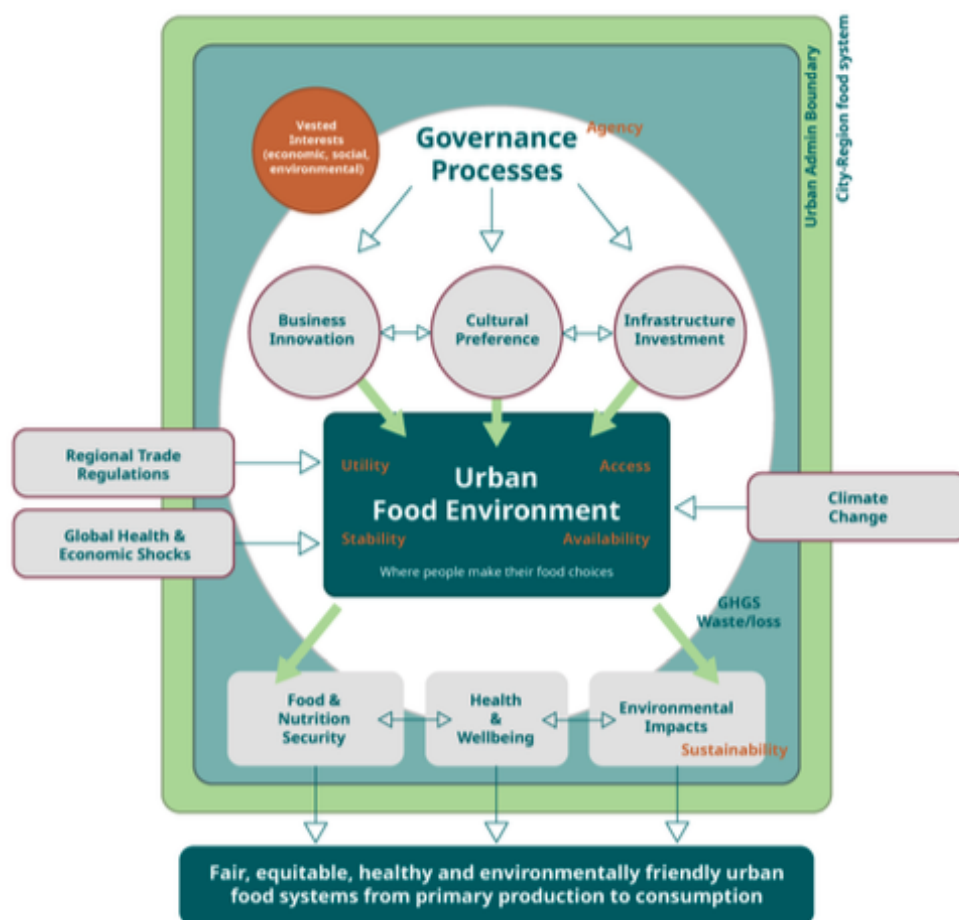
Urban Admin Boundary

City-Region food system

Vested Interests (economic, social, environmental)

Governance Processes

Agency

Business Innovation

Cultural Preference

Infrastructure Investment

Regional Trade Regulations

Global Health & Economic Shocks

Utility

Access

Urban Food Environment

Stability

Availability

Where people make their food choices

Climate Change

GHGS Waste/loss

Food & Nutrition Security

Health & Wellbeing

Environmental Impacts

Sustainability

Fair, equitable, healthy and environmentally friendly urban food systems from primary production to consumption